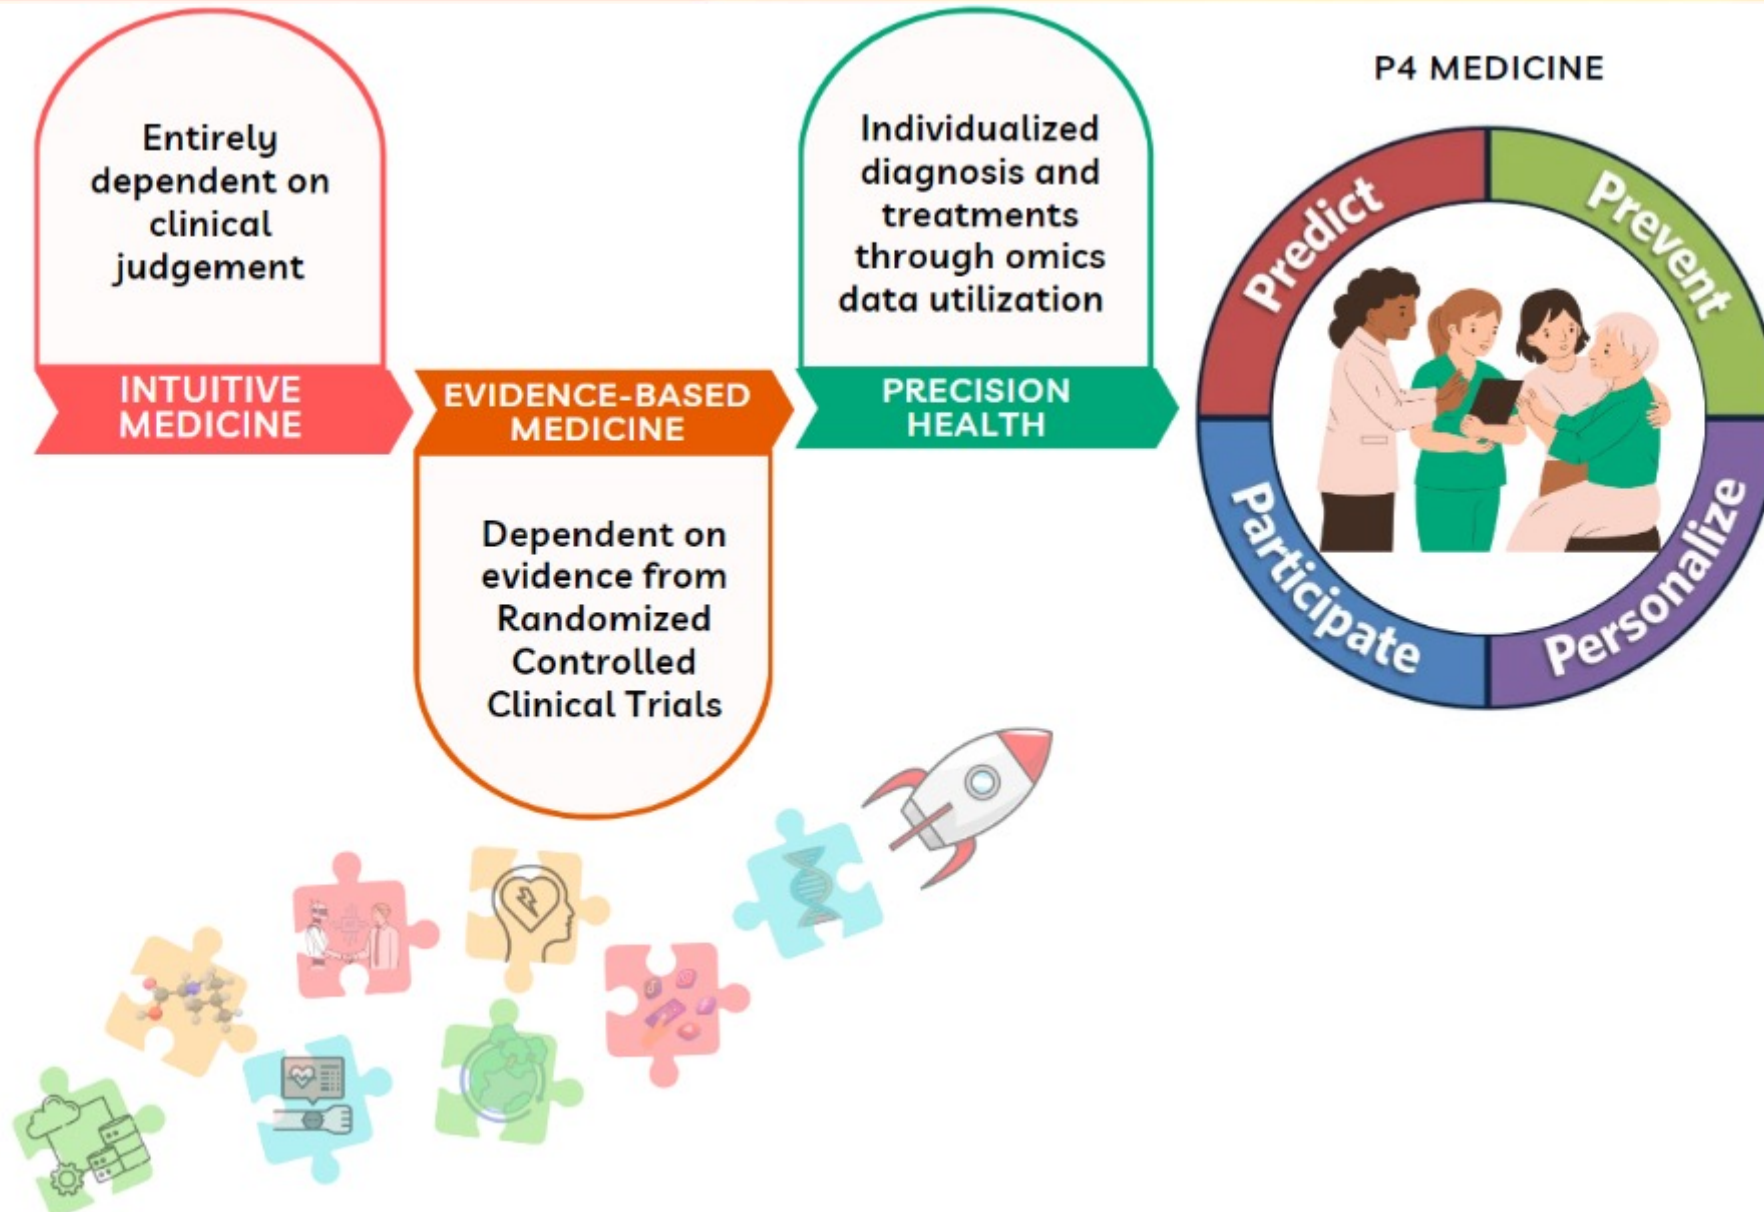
Entirely dependent on clinical judgement

INTUITIVE MEDICINE

EVIDENCE-BASED MEDICINE

Dependent on evidence from Randomized Controlled Clinical Trials

Individualized diagnosis and treatments through omics data utilization

PRECISION HEALTH

P4 MEDICINE

Predict

Prevent

Participate

Personalize